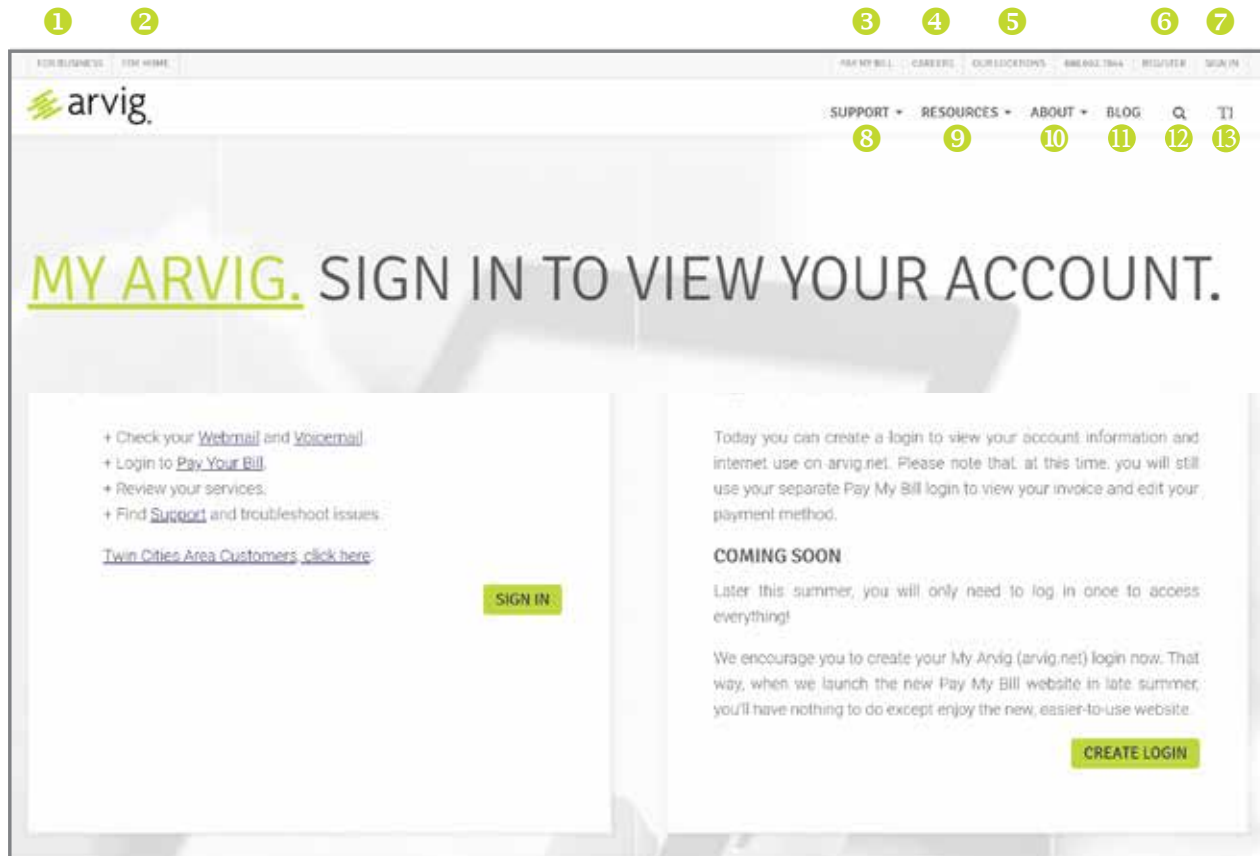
1 2 3 4 5 6 7

FOR BUSINESS FOR HOME

PAY MY BILL CAREERS OUR LOCATIONS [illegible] REGISTER SIGN IN

arvig.

SUPPORT ▾ RESOURCES ▾ ABOUT ▾ BLOG TT

8 9 10 11 12 13

MY ARVIG. SIGN IN TO VIEW YOUR ACCOUNT.

+ Check your Webmail and Voicemail.
+ Login to Pay Your Bill.
+ Review your services.
+ Find Support and troubleshoot issues.

Twin Cities Area Customers, click here.

SIGN IN

Today you can create a login to view your account information and internet use on arvig.net. Please note that, at this time, you will still use your separate Pay My Bill login to view your invoice and edit your payment method.

COMING SOON

Later this summer, you will only need to log in once to access everything!

We encourage you to create your My Arvig (arvig.net) login now. That way, when we launch the new Pay My Bill website in late summer, you'll have nothing to do except enjoy the new, easier-to-use website.

CREATE LOGIN